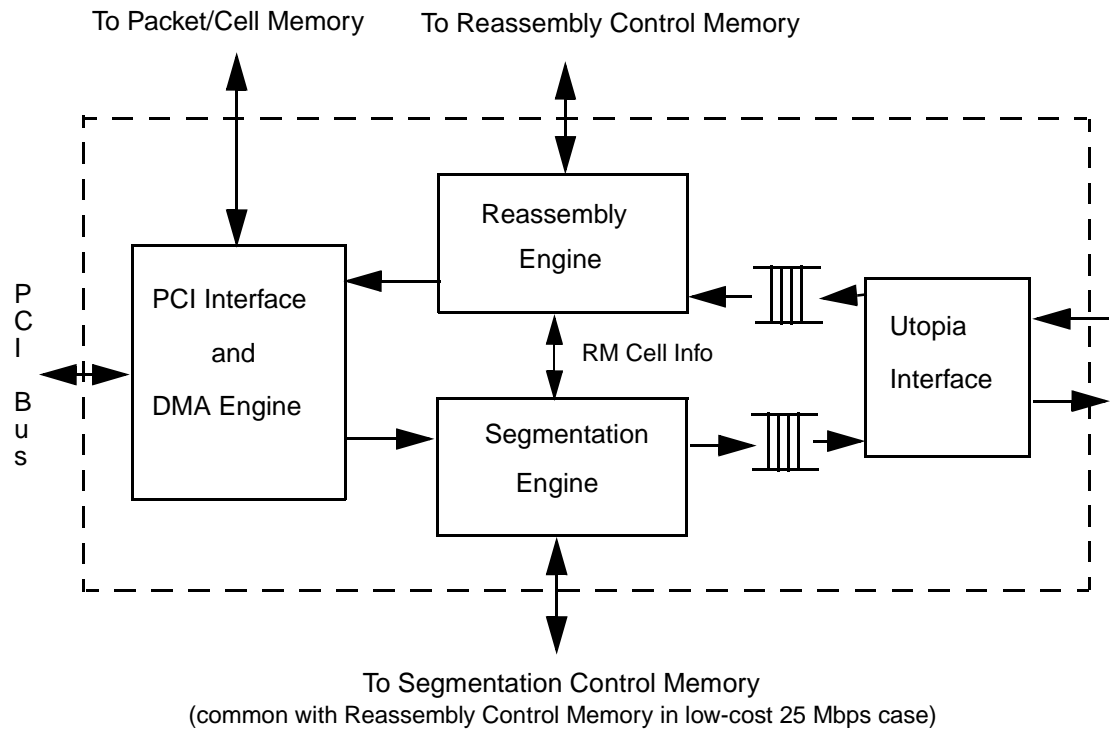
To Packet/Cell Memory

To Reassembly Control Memory

P C I B u s

PCI Interface and DMA Engine

Reassembly Engine

RM Cell Info

Segmentation Engine

Utopia Interface

To Segmentation Control Memory
(common with Reassembly Control Memory in low-cost 25 Mbps case)